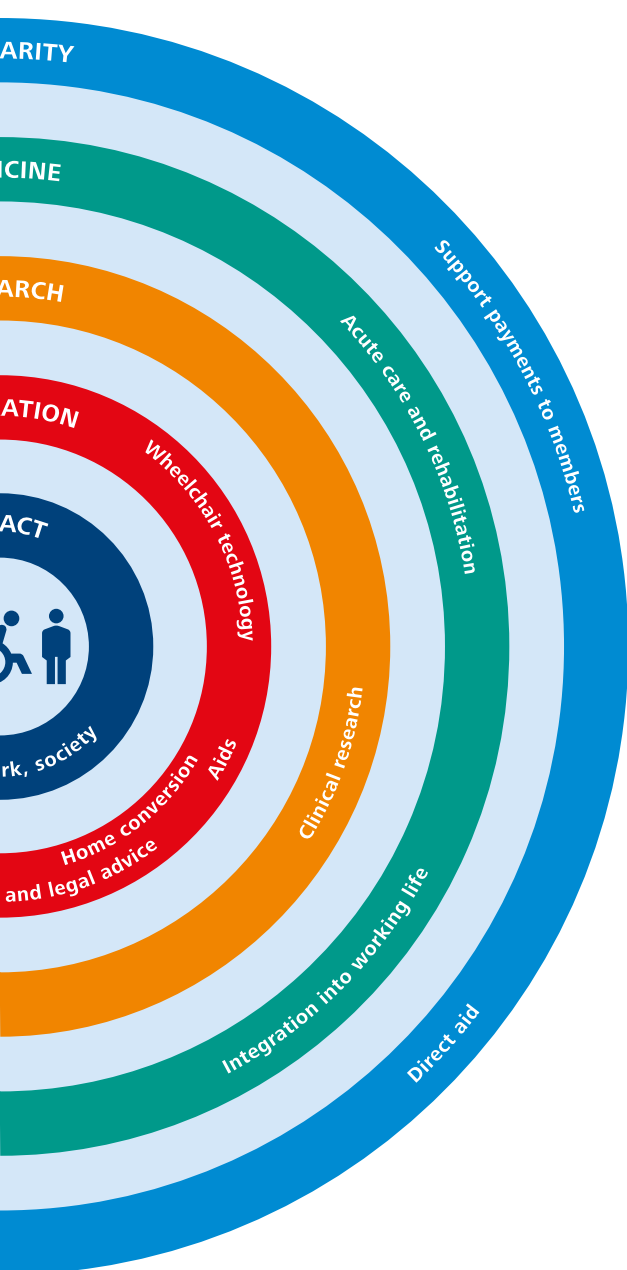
ARITY

Support payments to members

Direct aid

ICINE

Acute care and rehabilitation

Integration into working life

ARCH

Clinical research

ATION

Wheelchair technology

Aids

Home conversion

and legal advice

ACT

rk, society